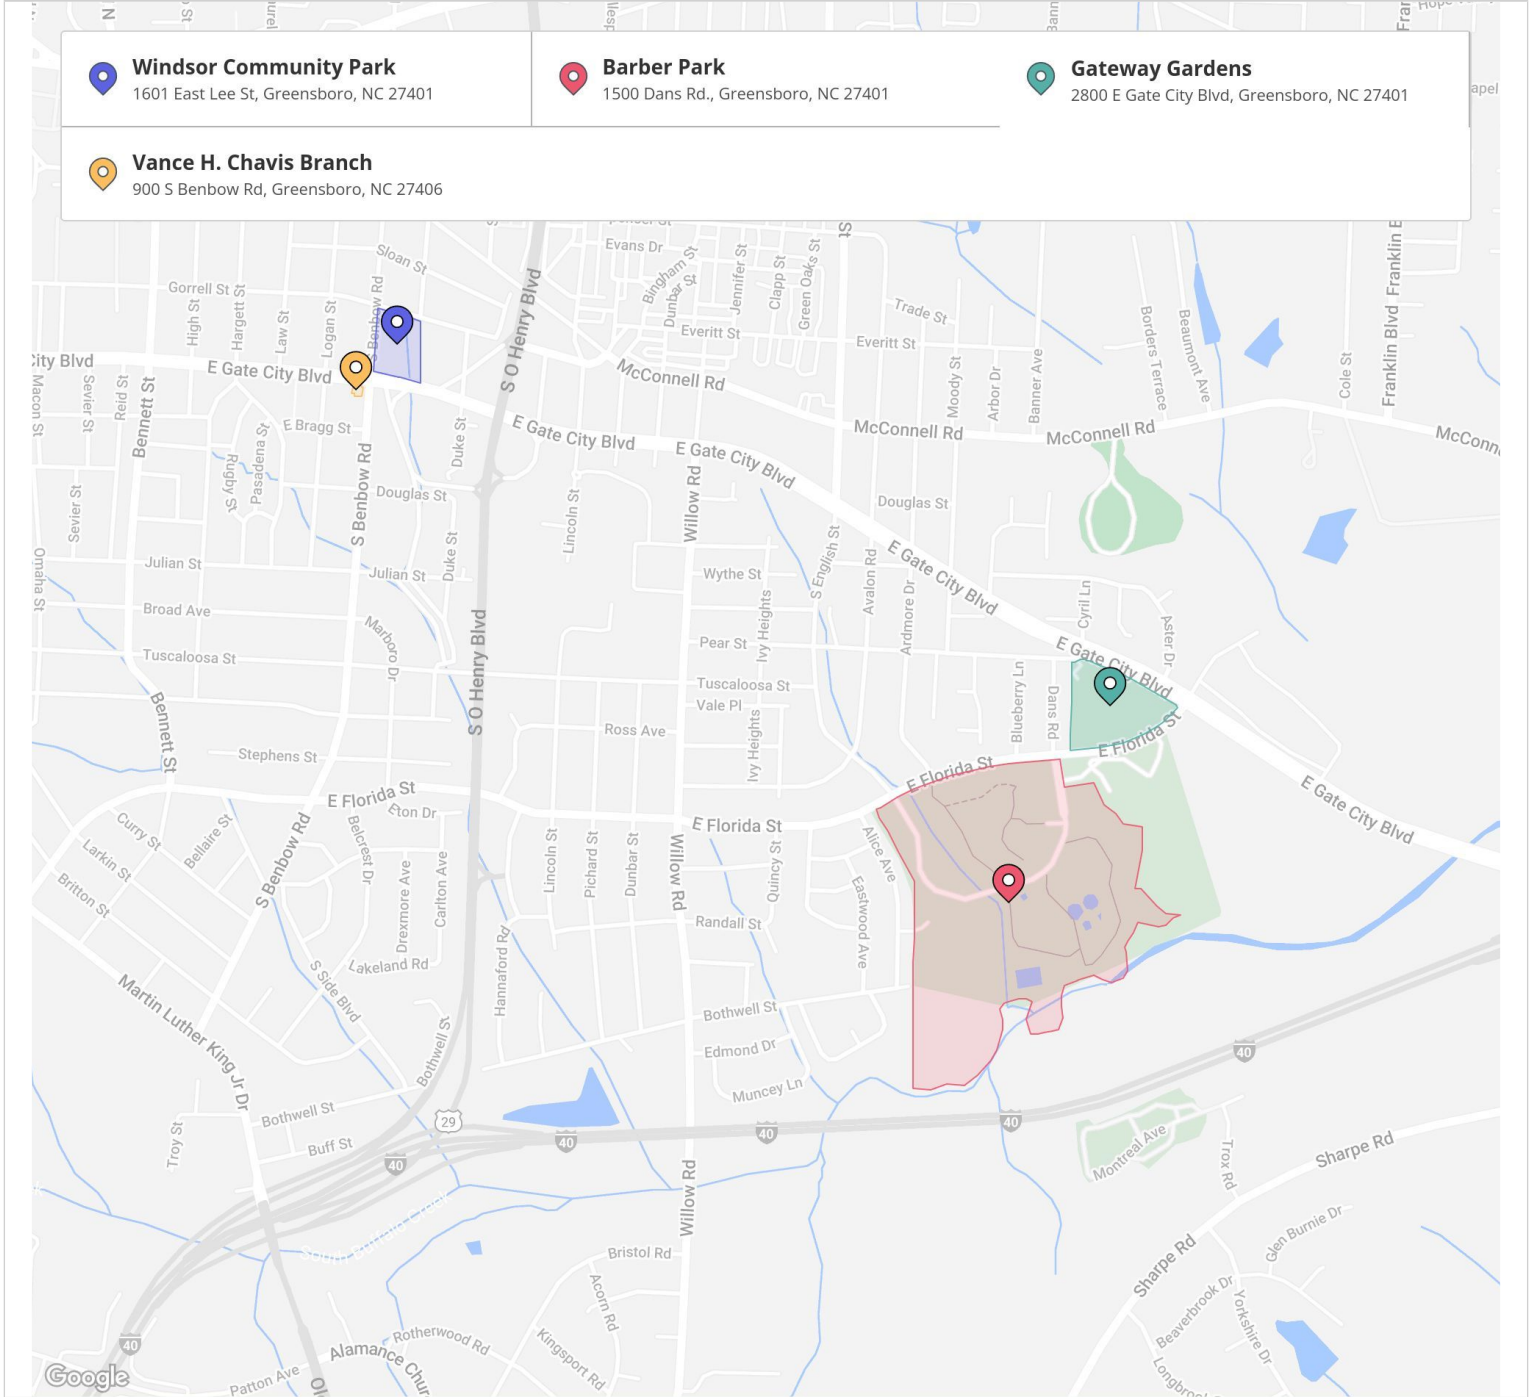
Windsor Community Park
1601 East Lee St, Greensboro, NC 27401

Barber Park
1500 Dans Rd., Greensboro, NC 27401

Gateway Gardens
2800 E Gate City Blvd, Greensboro, NC 27401

Vance H. Chavis Branch
900 S Benbow Rd, Greensboro, NC 27406

Sloan St
Evans Dr
Gorrell St
High St
Hargett St
Law St
Logan St
Benbow Rd
S O Henry Blvd
Bingham St
Dunbar St
Jennifer St
Clapp St
Green Oaks St
St
Trade St
Everitt St
Everitt St
City Blvd
E Gate City Blvd
McConnell Rd
McConnell Rd
McConnell Rd
McConn
Moody St
Arbor Dr
Banner Ave
Borders Terrace
Beaumont Ave
Cole St
Franklin Blvd
Franklin B
Macon St
Sevier St
Reid St
Bennett St
E Bragg St
E Gate City Blvd
E Gate City Blvd
Duke St
Rugby St
Pasadena St
S Benbow Rd
Douglas St
Douglas St
Sevier St
Lincoln St
Willow Rd
S English St
Avalon Rd
E Gate City Blvd
Omaha St
Julian St
Julian St
Duke St
Wythe St
Broad Ave
Marboro Dr
S O Henry Blvd
Pear St
Ivy Heights
Ardmore Dr
Cyril Ln
Aster Dr
Tuscaloosa St
Tuscaloosa St
Vale Pl
E Gate City Blvd
Blueberry Ln
Dans Rd
Bennett St
Ross Ave
Ivy Heights
E Florida St
Stephens St
E Florida St
E Florida St
Eton Dr
E Florida St
E Gate City Blvd
Curry St
Bellaire St
S Benbow Rd
Belcrest Dr
Larkin St
Britton St
Drexmore Ave
Carlton Ave
Lincoln St
Pichard St
Dunbar St
Willow Rd
Quincy St
Alice Ave
Eastwood Ave
Randall St
S Side Blvd
Lakeland Rd
Hannaford Rd
Martin Luther King Jr Dr
Bothwell St
Bothwell St
Edmond Dr
Muncey Ln
40
Bothwell St
Buff St
29
40
40
40
40
Troy St
Montreal Ave
Trox Rd
Sharpe Rd
Willow Rd
Bristol Rd
Acorn Rd
Glen Burnie Dr
Sharpe Rd
40
Rotherwood Rd
Kingsport Rd
Beaverbrook Dr
Yorkshire Dr
Alamance Chur
Patton Ave
Longbro
Google